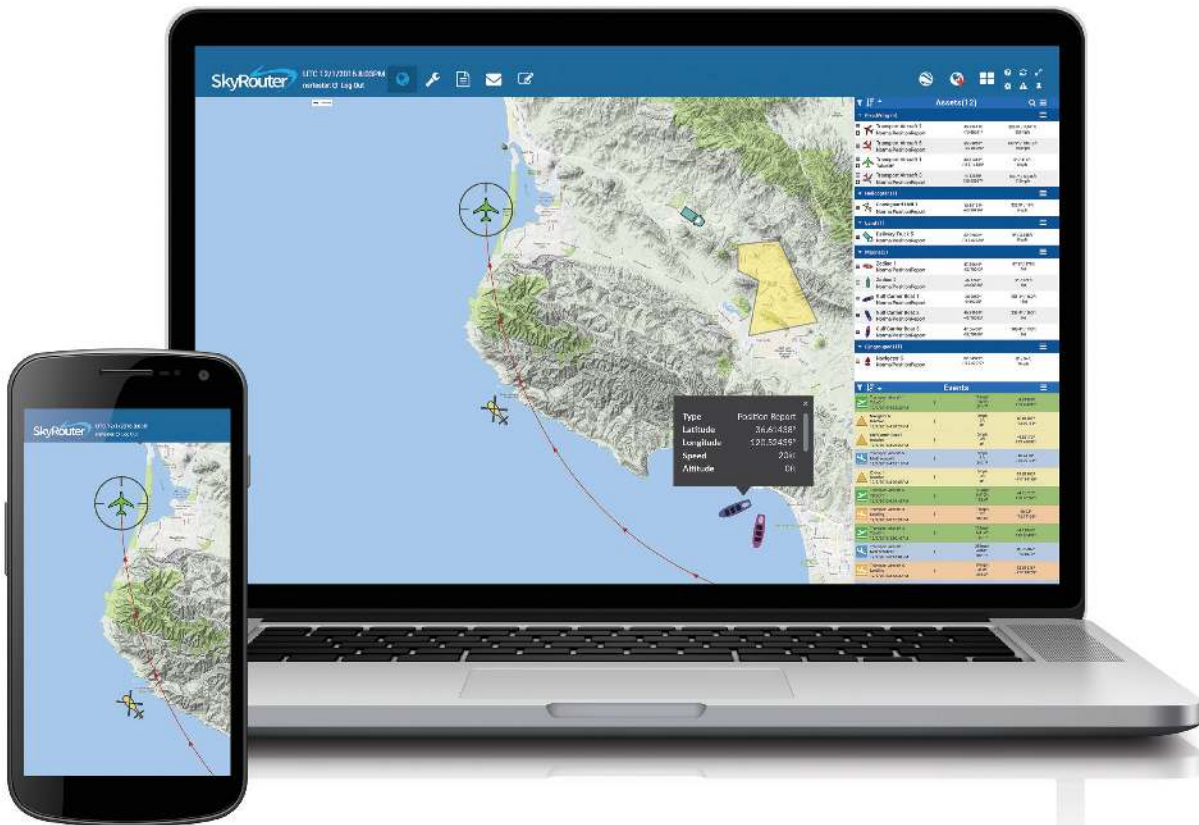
SkyRouter UTC 12/1/2016 8:00PM
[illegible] Log Out

Assets(12)

Transport Aircraft 3
Transport Aircraft 5
Transport Aircraft 1
Transport Aircraft 2

Delivery Truck 5

Zodiac 1
Zodiac 2
Gulf Carrier Boat 1
Gulf Carrier Boat 2
Gulf Carrier Boat 3

Events

Type Position Report
Latitude 36.61438°
Longitude 120.50459°
Speed 20K
Altitude 0ft

SkyRouter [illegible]